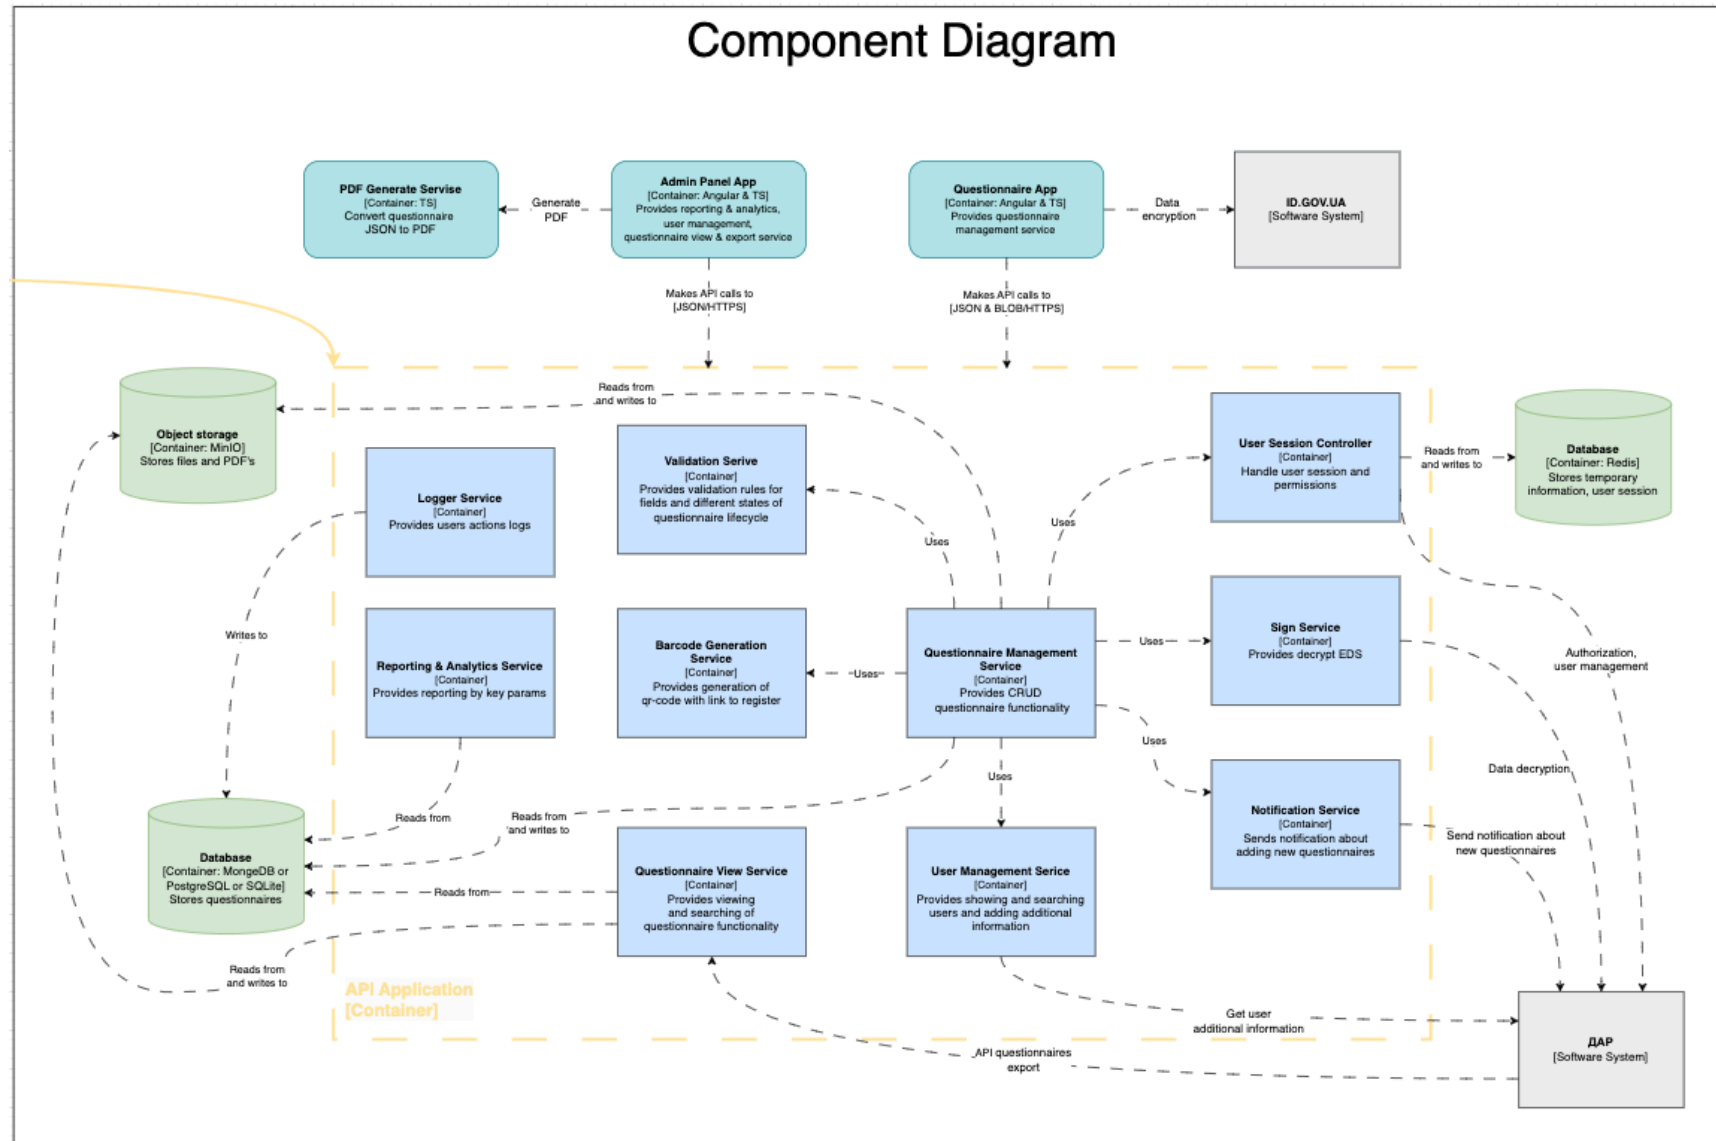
Component Diagram

PDF Generate Servise
[Container: TS]
Convert questionnaire JSON to PDF

Generate PDF

Admin Panel App
[Container: Angular & TS]
Provides reporting & analytics, user management, questionnaire view & export service

Questionnaire App
[Container: Angular & TS]
Provides questionnaire management service

Data encryption

ID.GOV.UA
[Software System]

Makes API calls to
[JSON/HTTPS]

Makes API calls to
[JSON & BLOB/HTTPS]

Object storage
[Container: MinIO]
Stores files and PDF's

Reads from and writes to

Logger Service
[Container]
Provides users actions logs

Validation Serive
[Container]
Provides validation rules for fields and different states of questionnaire lifecycle

Uses

Uses

User Session Controller
[Container]
Handle user session and permissions

Reads from and writes to

Database
[Container: Redis]
Stores temporary information, user session

Writes to

Reporting & Analytics Service
[Container]
Provides reporting by key params

Barcode Generation Service
[Container]
Provides generation of qr-code with link to register

Uses

Questionnaire Management Service
[Container]
Provides CRUD questionnaire functionality

Uses

Sign Service
[Container]
Provides decrypt EDS

Authorization, user management

Uses

Data decryption

Uses

Notification Service
[Container]
Sends notification about adding new questionnaires

Send notification about new questionnaires

Reads from

Reads from and writes to

Database
[Container: MongoDB or PostgreSQL or SQLite]
Stores questionnaires

Reads from

Questionnaire View Service
[Container]
Provides viewing and searching of questionnaire functionality

User Management Serice
[Container]
Provides showing and searching users and adding additional information

Reads from and writes to

API Application
[Container]

Get user additional information

API questionnaires export

ДАР
[Software System]